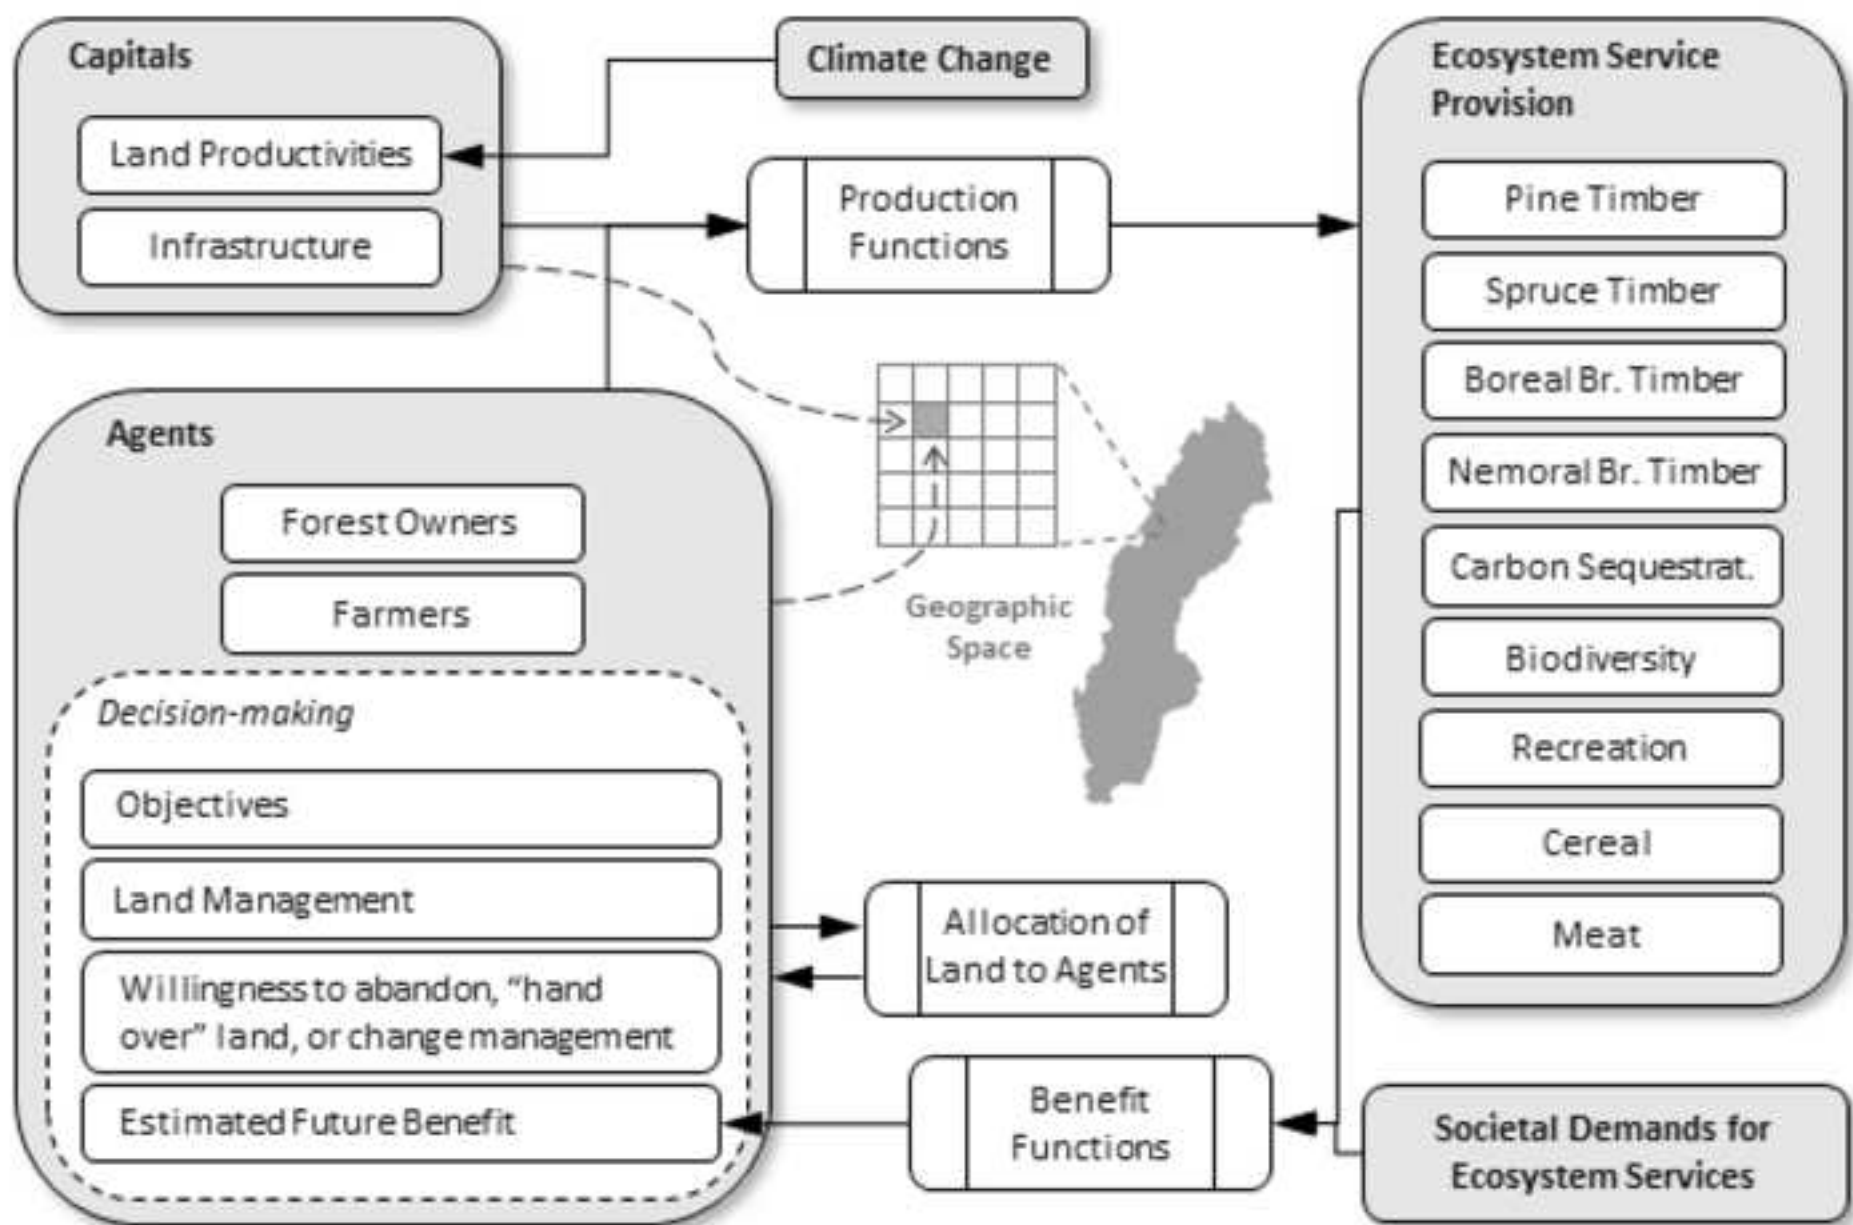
Capitals

Land Productivities

Infrastructure

Climate Change

Production Functions

Ecosystem Service Provision

Pine Timber

Spruce Timber

Boreal Br. Timber

Nemoral Br. Timber

Carbon Sequestrat.

Biodiversity

Recreation

Cereal

Meat

Agents

Forest Owners

Farmers

Geographic Space

Decision-making

Objectives

Land Management

Willingness to abandon, "hand over" land, or change management

Estimated Future Benefit

Allocation of Land to Agents

Benefit Functions

Societal Demands for Ecosystem Services